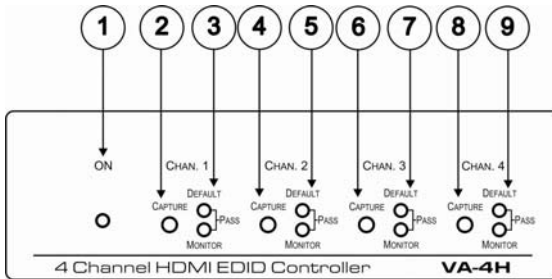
1 2 3 4 5 6 7 8 9

ON

CHAN. 1
CAPTURE
DEFAULT
PASS
MONITOR

CHAN. 2
CAPTURE
DEFAULT
PASS
MONITOR

CHAN. 3
CAPTURE
DEFAULT
PASS
MONITOR

CHAN. 4
CAPTURE
DEFAULT
PASS
MONITOR

4 Channel HDMI EDID Controller VA-4H